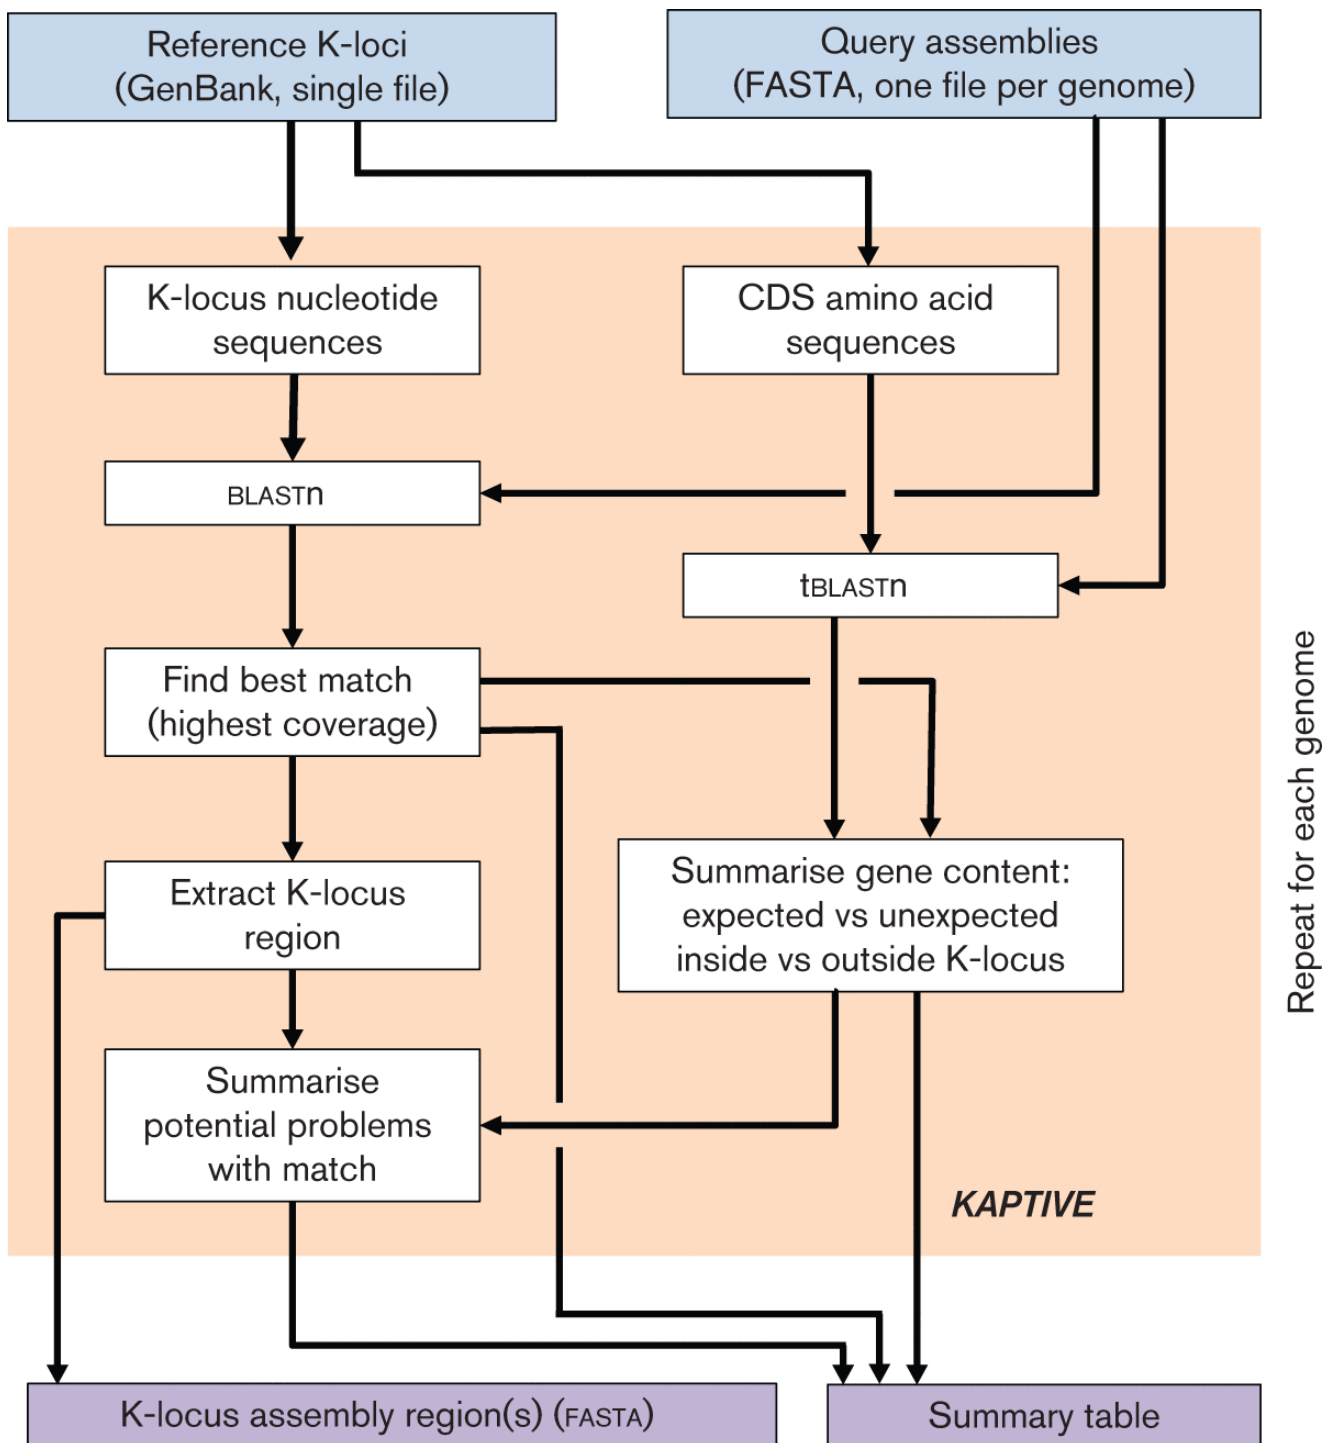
Reference K-loci (GenBank, single file)

Query assemblies (FASTA, one file per genome)

K-locus nucleotide sequences

CDS amino acid sequences

BLASTn

tBLASTn

Find best match (highest coverage)

Extract K-locus region

Summarise gene content: expected vs unexpected inside vs outside K-locus

Summarise potential problems with match

KAPTIVE

Repeat for each genome

K-locus assembly region(s) (FASTA)

Summary table